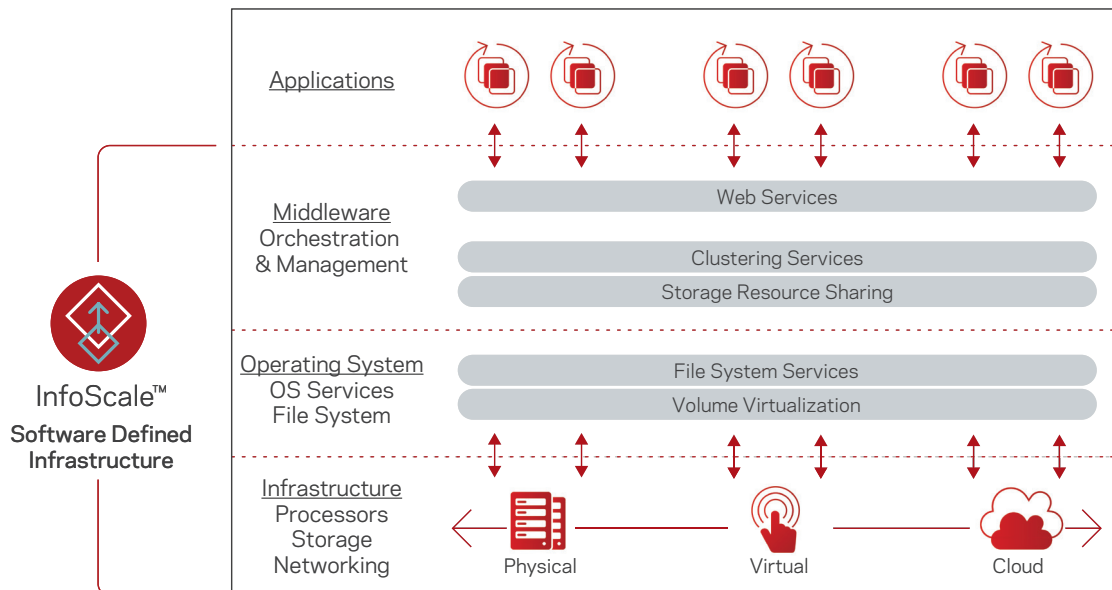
InfoScale™
Software Defined Infrastructure

Applications

Middleware
Orchestration
& Management

Web Services

Clustering Services

Storage Resource Sharing

Operating System
OS Services
File System

File System Services

Volume Virtualization

Infrastructure
Processors
Storage
Networking

Physical

Virtual

Cloud